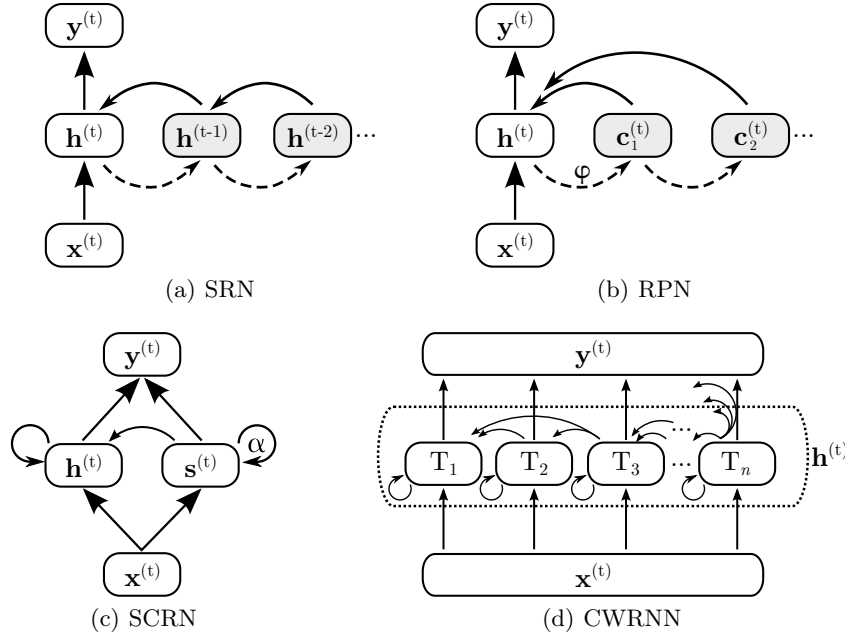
$\mathbf{y}^{(t)}$

$\mathbf{h}^{(t)}$ $\mathbf{h}^{(t-1)}$ $\mathbf{h}^{(t-2)}$ ...

$\mathbf{x}^{(t)}$

(a) SRN

$\mathbf{y}^{(t)}$

$\mathbf{h}^{(t)}$ $\mathbf{c}_1^{(t)}$ $\mathbf{c}_2^{(t)}$ ...

$\varphi$

$\mathbf{x}^{(t)}$

(b) RPN

$\mathbf{y}^{(t)}$

$\mathbf{h}^{(t)}$ $\mathbf{s}^{(t)}$ $\alpha$

$\mathbf{x}^{(t)}$

(c) SCRN

$\mathbf{y}^{(t)}$

$T_1$ $T_2$ $T_3$ ... $T_n$ $\mathbf{h}^{(t)}$

$\mathbf{x}^{(t)}$

(d) CWRNN